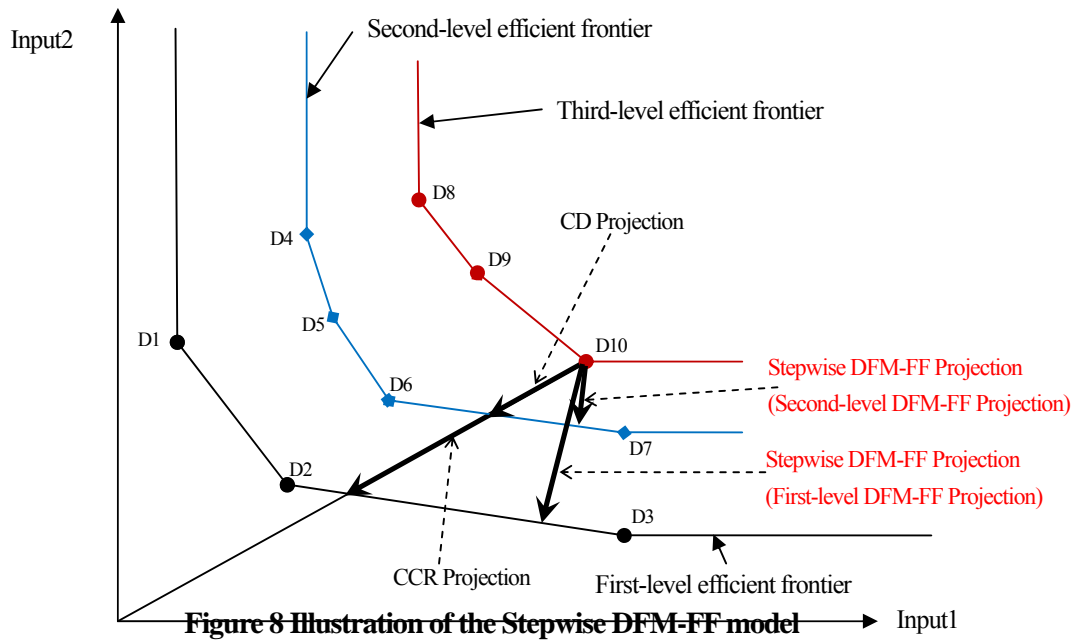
Input2

Second-level efficient frontier

Third-level efficient frontier

D8

CD Projection

D4

D9

D1

D5

D10

Stepwise DFM-FF Projection

(Second-level DFM-FF Projection)

D6

D7

D2

Stepwise DFM-FF Projection

(First-level DFM-FF Projection)

D3

CCR Projection

First-level efficient frontier

Figure 8 Illustration of the Stepwise DFM-FF model

Input1